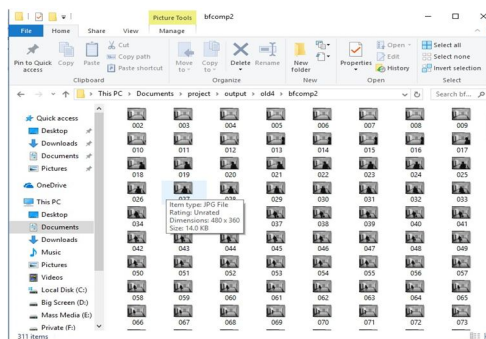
Picture Tools bfcomp2

File Home Share View Manage

Pin to Quick access Copy Paste Cut Copy path Paste shortcut
Clipboard

Move to Copy to Delete Rename
Organize

New folder
New

Properties Open Edit History
Open

Select all Select none Invert selection
Select

This PC > Documents > project > output > old4 > bfcomp2

Search bf...

Quick access
Desktop
Downloads
Documents
Pictures
OneDrive
This PC
Desktop
Documents
Downloads
Music
Pictures
Videos
Local Disk (C:)
Big Screen (D:)
Mass Media (E:)
Private (F:)

311 items

002 003 004 005 006 007 008 009
010 011 012 013 014 015 016 017
018 019 020 021 022 023 024 025
026 027 028 029 030 031 032 033
034 035 036 037 038 039 040 041
042 043 044 045 046 047 048 049
050 051 052 053 054 055 056 057
058 059 060 061 062 063 064 065
066 067 068 069 070 071 072 073

Item type: JPG File
Rating: Unrated
Dimensions: 480 x 360
Size: 14.0 KB